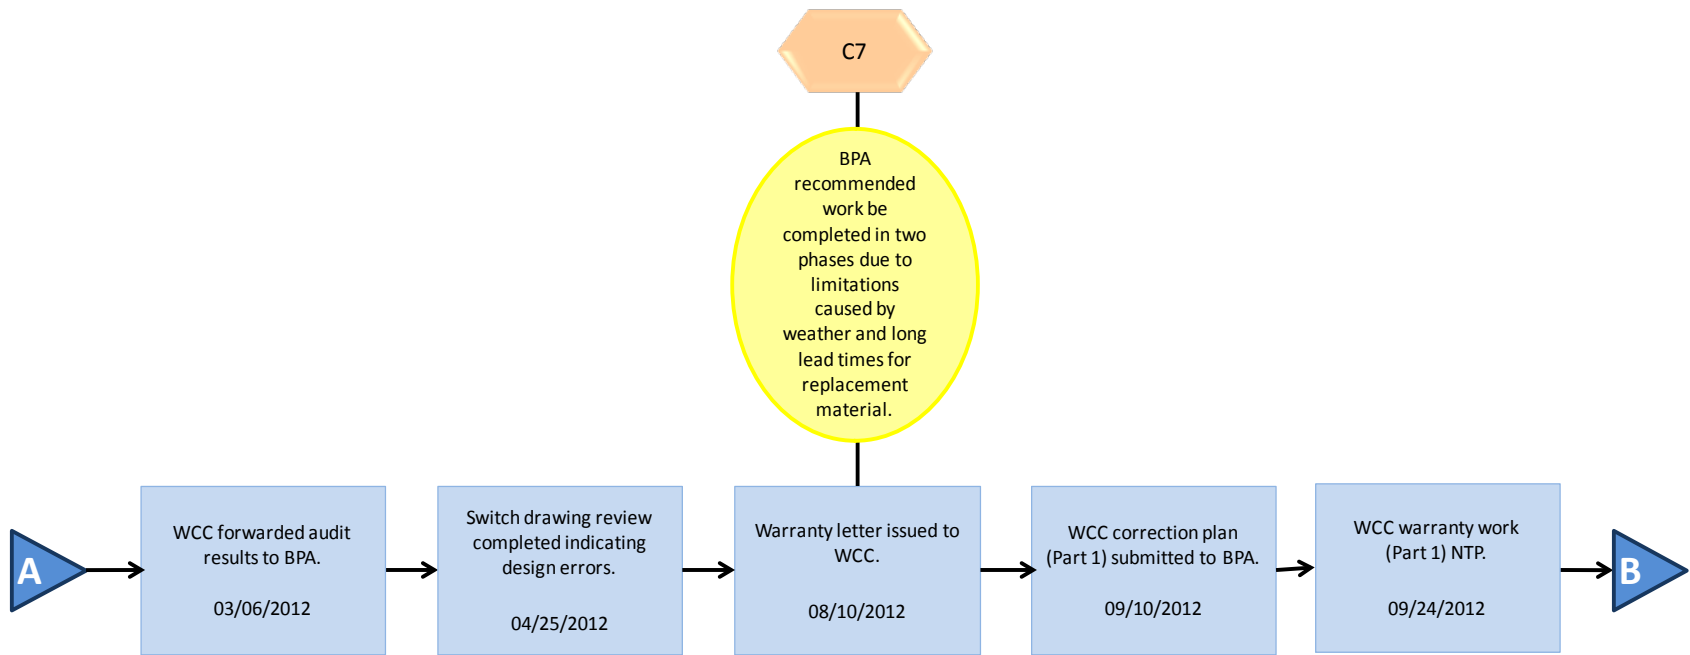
C7

BPA recommended work be completed in two phases due to limitations caused by weather and long lead times for replacement material.

A

WCC forwarded audit results to BPA.

03/06/2012

Switch drawing review completed indicating design errors.

04/25/2012

Warranty letter issued to WCC.

08/10/2012

WCC correction plan (Part 1) submitted to BPA.

09/10/2012

WCC warranty work (Part 1) NTP.

09/24/2012

B